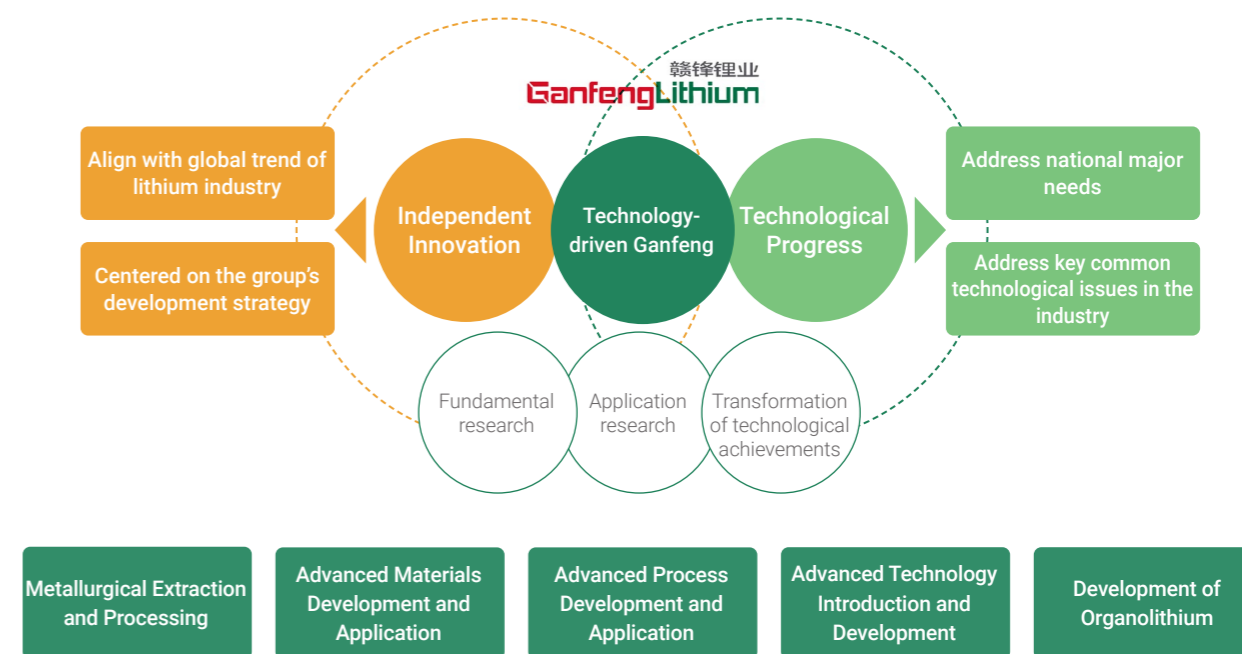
赣锋锂业
GanfengLithium

Align with global trend of lithium industry

Centered on the group's development strategy

Independent Innovation

Technology-driven Ganfeng

Technological Progress

Address national major needs

Address key common technological issues in the industry

Fundamental research

Application research

Transformation of technological achievements

Metallurgical Extraction and Processing

Advanced Materials Development and Application

Advanced Process Development and Application

Advanced Technology Introduction and Development

Development of Organolithium